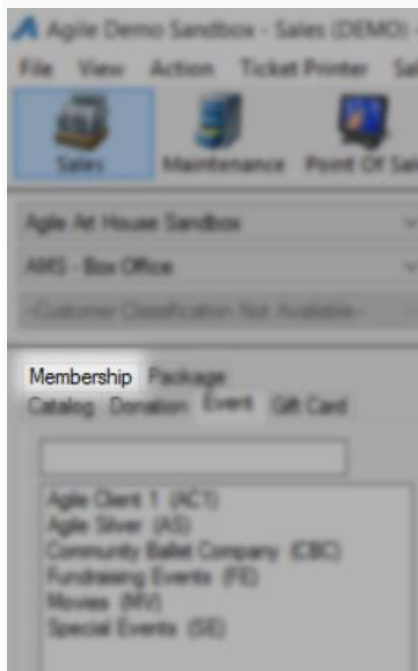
Agile Demo Sandbox - Sales (DEMO) -

File View Action Ticket Printer Sal

Sales Maintenance Point Of Sal

Agile Art House Sandbox

AMS - Box Office

-Customer Classification Not Available-

Membership Package

Catalog Donation Event Gift Card

Agile Client 1 (AC1)
Agile Silver (AS)
Community Ballet Company (CBC)
Fundraising Events (FE)
Movies (MV)
Special Events (SE)